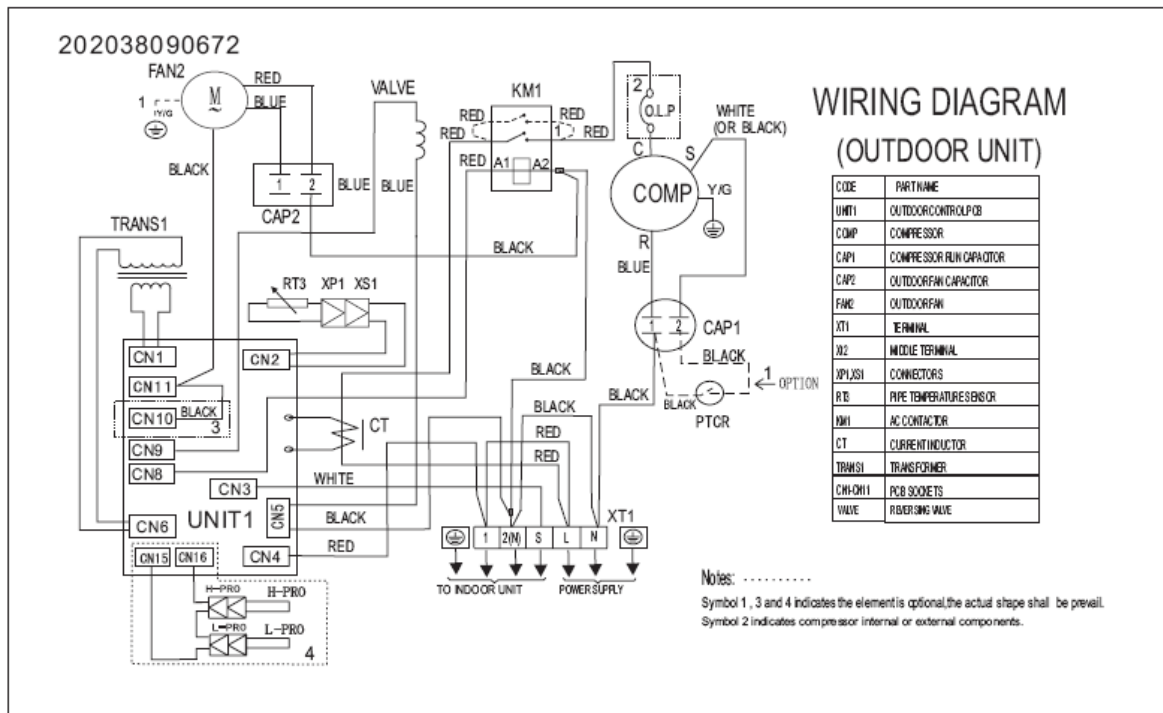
202038090672

FAN2
RED
M
BLUE
1
Y/G
BLACK
VALVE
KM1
RED
RED
RED
1
RED
RED
A1
A2
2
O.L.P
WHITE
(OR BLACK)
C
S
COMP
Y/G
R
BLUE
1
2
BLUE
BLUE
CAP2
TRANS1
BLACK
RT3
XP1
XS1
CN1
CN2
CN11
CN10
BLACK
3
CN9
CT
CN8
CN3
WHITE
CN5
CN6
UNIT1
BLACK
CN4
RED
CN15
CN16
H-PRO
H-PRO
L-PRO
L-PRO
4
BLACK
BLACK
BLACK
RED
RED
BLACK
1
2
CAP1
BLACK
1
OPTION
BLACK
PTCR
1
2(N)
S
L
N
XT1
TO INDOOR UNIT
POWER SUPPLY

WIRING DIAGRAM
(OUTDOOR UNIT)

| CODE | PART NAME |
|---|---|
| UNIT1 | OUTDOOR CONTROL PCB |
| COMP | COMPRESSOR |
| CAP1 | COMPRESSOR RUN CAPACITOR |
| CAP2 | OUTDOOR FAN CAPACITOR |
| FAN2 | OUTDOOR FAN |
| XT1 | TERMINAL |
| XT2 | MIDDLE TERMINAL |
| XP1,XS1 | CONNECTORS |
| RT3 | PIPE TEMPERATURE SENSOR |
| KM1 | AC CONTACTOR |
| CT | CURRENT INDUCTOR |
| TRANS1 | TRANSFORMER |
| CN1-CN11 | PCB SOCKETS |
| VALVE | REVERSING VALVE |

Notes: ---------
Symbol 1 , 3 and 4 indicates the element is optional,the actual shape shall be prevail.
Symbol 2 indicates compressor internal or external components.